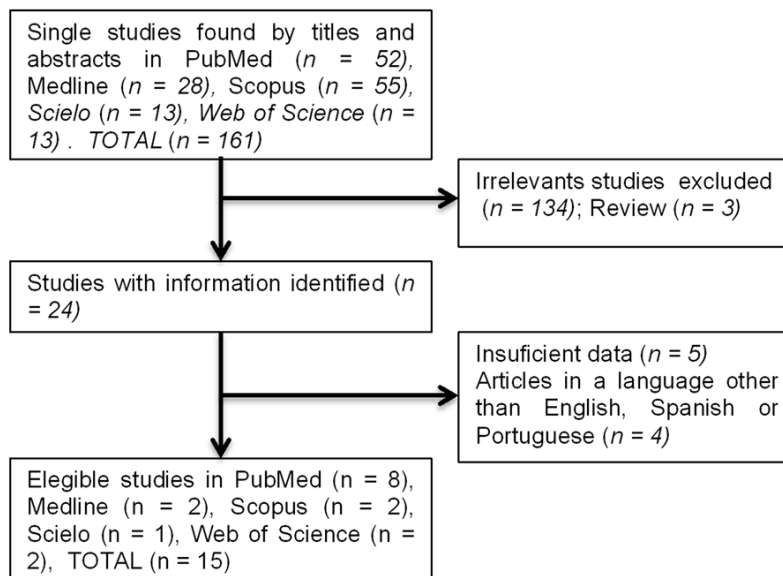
Single studies found by titles and abstracts in PubMed ($n$ = 52), Medline ($n$ = 28), Scopus ($n$ = 55), Scielo ($n$ = 13), Web of Science ($n$ = 13) . TOTAL ($n$ = 161)

Irrelevants studies excluded ($n$ = 134); Review ($n$ = 3)

Studies with information identified ($n$ = 24)

Insuficient data ($n$ = 5)
Articles in a language other than English, Spanish or Portuguese ($n$ = 4)

Elegible studies in PubMed (n = 8), Medline (n = 2), Scopus (n = 2), Scielo (n = 1), Web of Science (n = 2), TOTAL (n = 15)